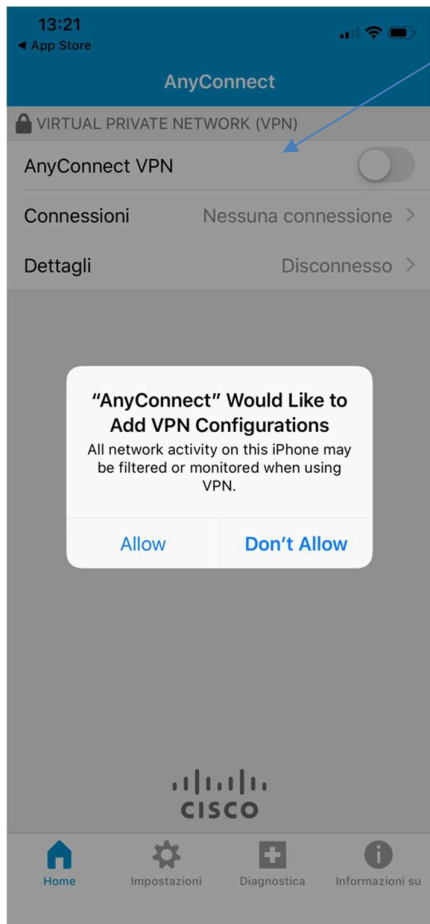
13:21
◀ App Store

AnyConnect

VIRTUAL PRIVATE NETWORK (VPN)

AnyConnect VPN

Connessioni Nessuna connessione >

Dettagli Disconnesso >

“AnyConnect” Would Like to Add VPN Configurations

All network activity on this iPhone may be filtered or monitored when using VPN.

Allow Don’t Allow

CISCO

Home Impostazioni Diagnostica Informazioni su